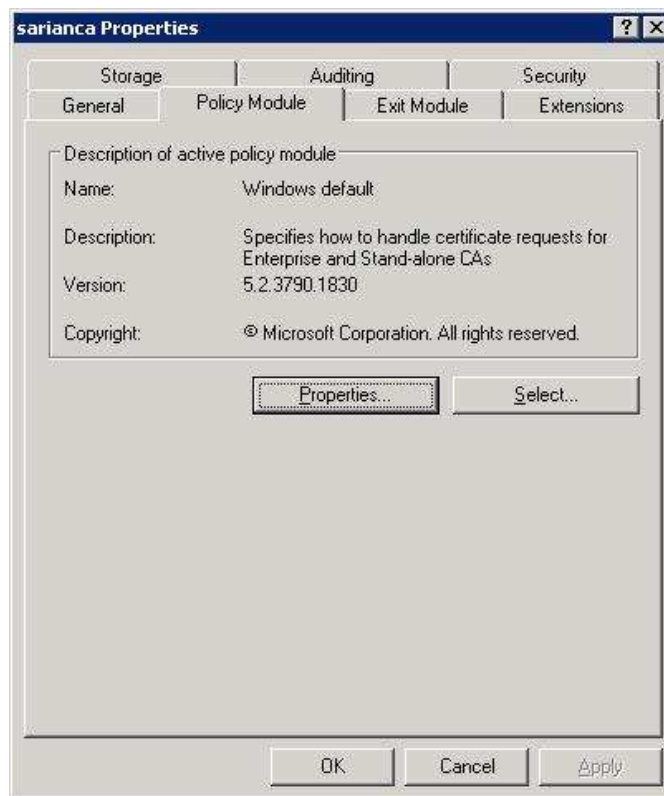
sarianca Properties

?

Storage

Auditing

Security

General

Policy Module

Exit Module

Extensions

Description of active policy module

Name: Windows default

Description: Specifies how to handle certificate requests for Enterprise and Stand-alone CAs

Version: 5.2.3790.1830

Copyright: © Microsoft Corporation. All rights reserved.

Properties...

Select...

OK

Cancel

Apply